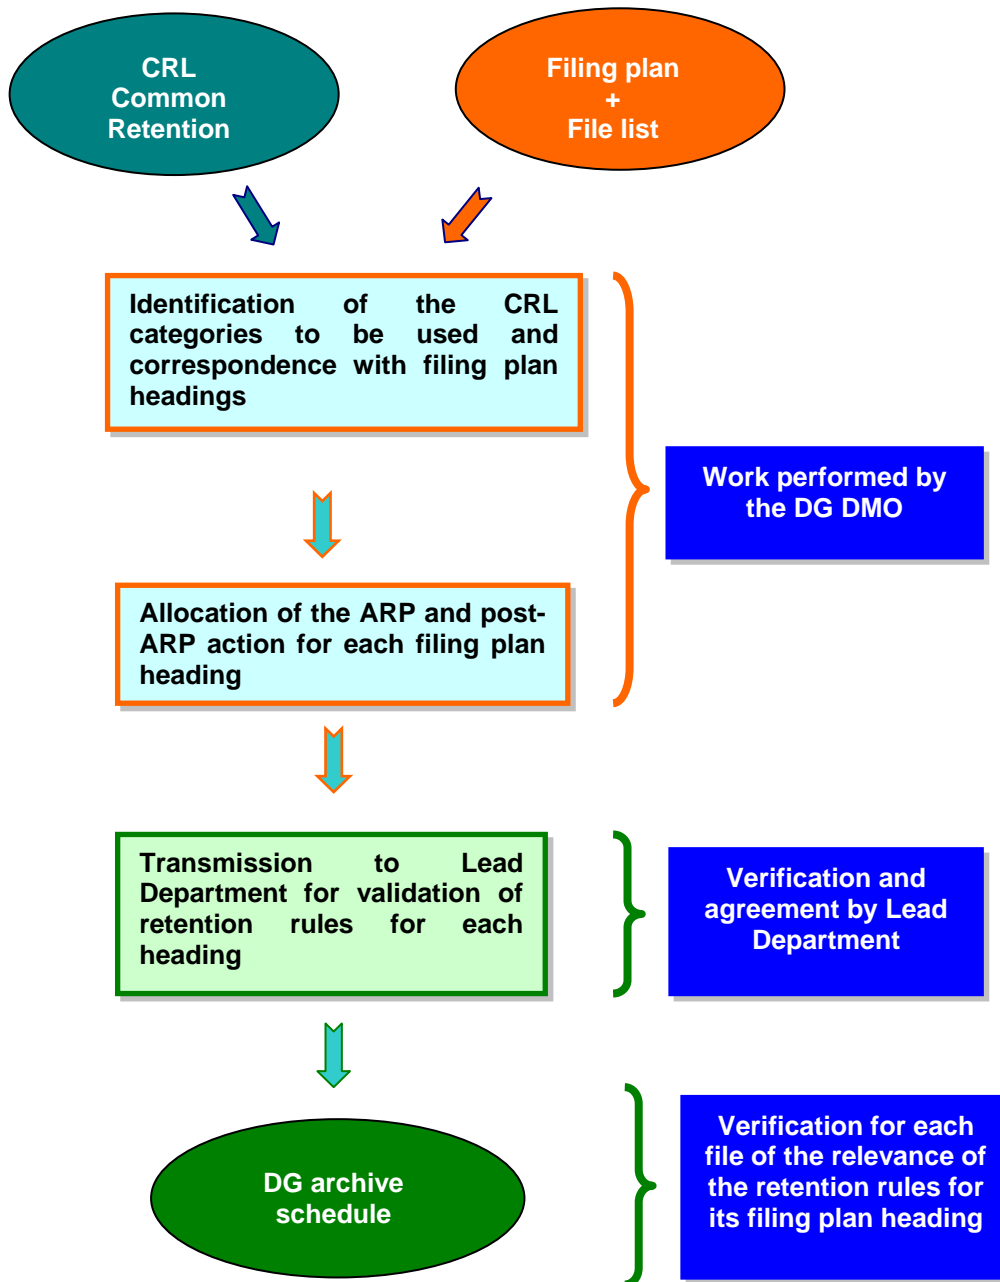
CRL Common Retention

Filing plan + File list

Identification of the CRL categories to be used and correspondence with filing plan headings

Work performed by the DG DMO

Allocation of the ARP and post-ARP action for each filing plan heading

Transmission to Lead Department for validation of retention rules for each heading

Verification and agreement by Lead Department

DG archive schedule

Verification for each file of the relevance of the retention rules for its filing plan heading